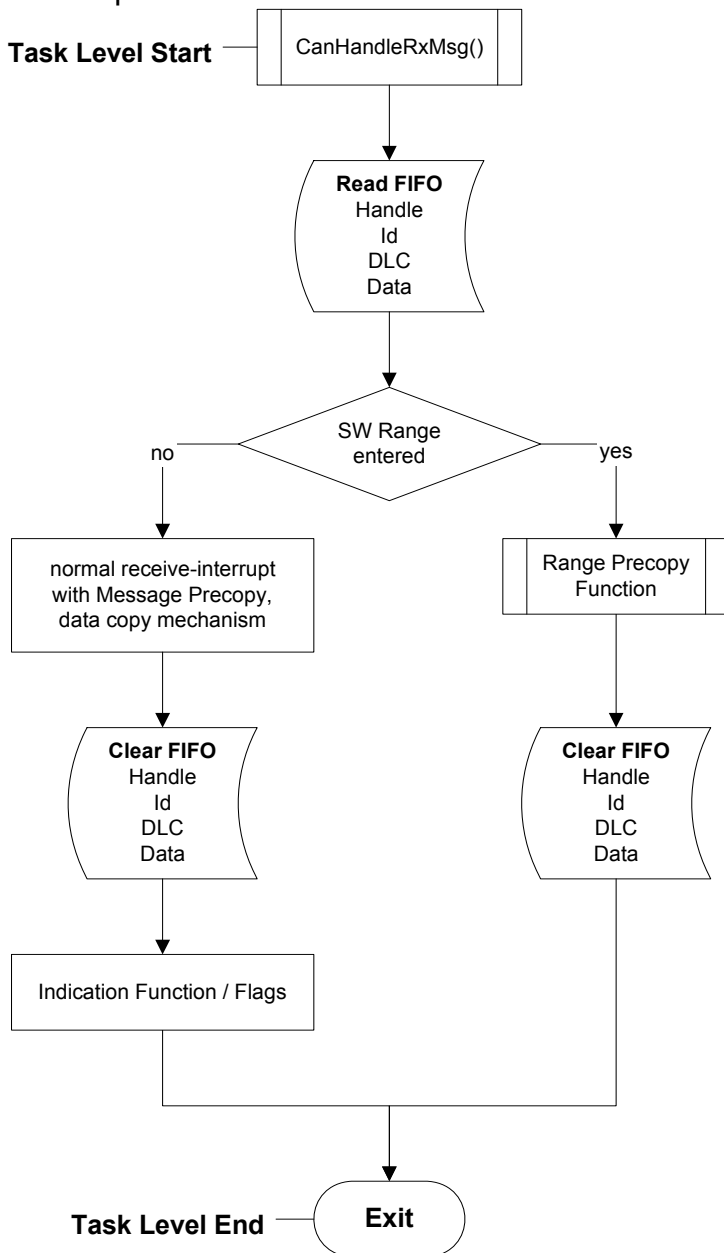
Task Level Start

CanHandleRxMsg()

Read FIFO
Handle
Id
DLC
Data

SW Range entered

no

yes

normal receive-interrupt with Message Precopy, data copy mechanism

Range Precopy Function

Clear FIFO
Handle
Id
DLC
Data

Clear FIFO
Handle
Id
DLC
Data

Indication Function / Flags

Task Level End

Exit